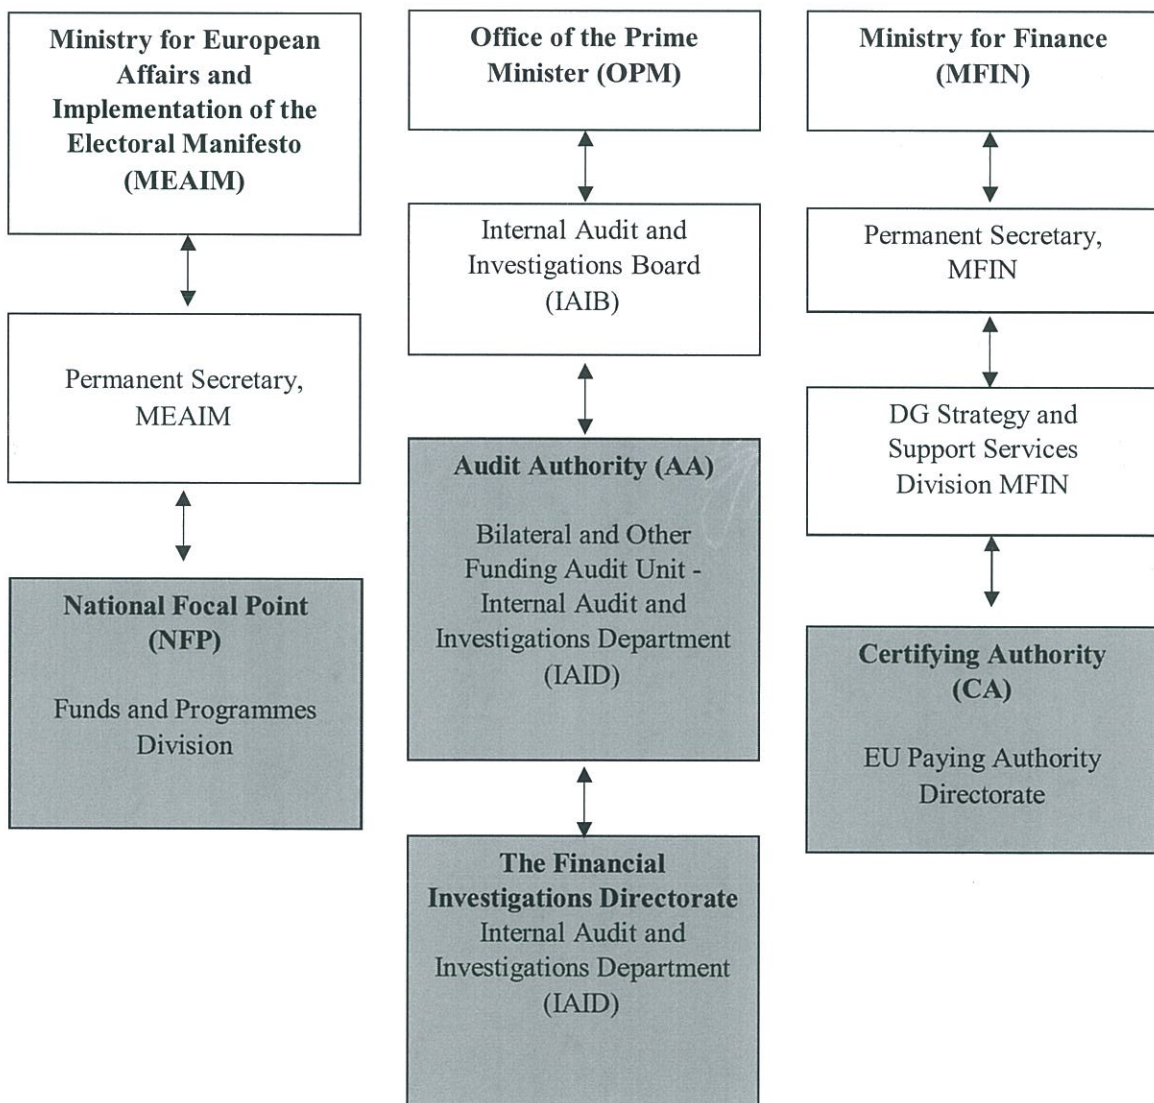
Ministry for European Affairs and Implementation of the Electoral Manifesto (MEAIM)

Permanent Secretary, MEAIM

National Focal Point (NFP)

Funds and Programmes Division

Office of the Prime Minister (OPM)

Internal Audit and Investigations Board (IAIB)

Audit Authority (AA)

Bilateral and Other Funding Audit Unit - Internal Audit and Investigations Department (IAID)

The Financial Investigations Directorate
Internal Audit and Investigations Department (IAID)

Ministry for Finance (MFIN)

Permanent Secretary, MFIN

DG Strategy and Support Services Division MFIN

Certifying Authority (CA)

EU Paying Authority Directorate